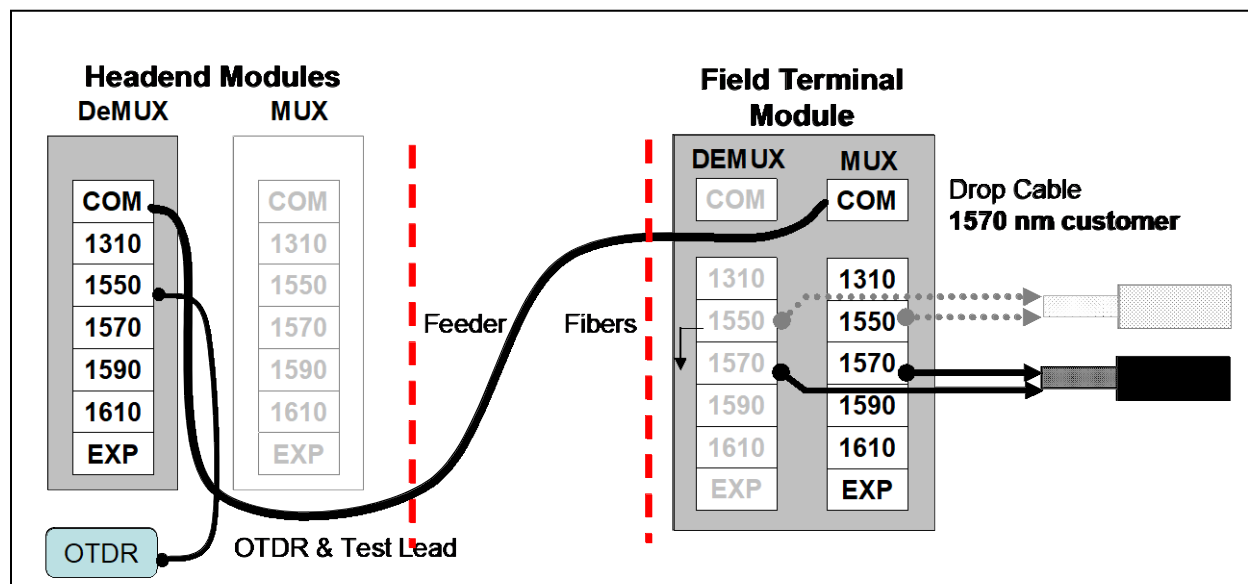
Headend Modules
DeMUX
MUX

COM
1310
1550
1570
1590
1610
EXP

COM
1310
1550
1570
1590
1610
EXP

Feeder

Fibers

Field Terminal Module
DEMUX
MUX

COM
COM

Drop Cable
1570 nm customer

1310
1550
1570
1590
1610
EXP

1310
1550
1570
1590
1610
EXP

OTDR
OTDR & Test Lead